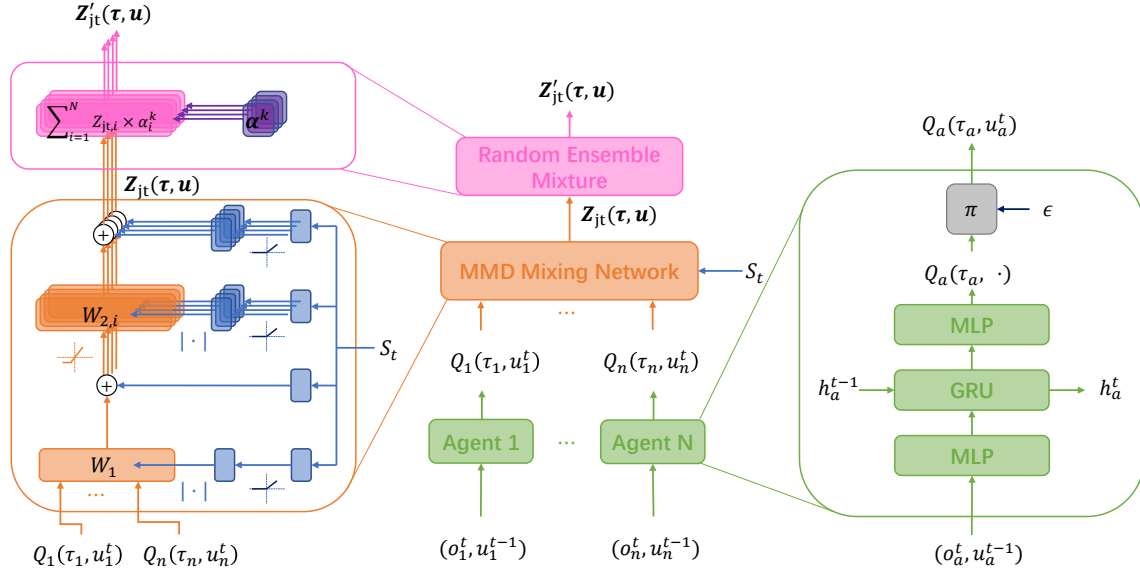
$\boldsymbol{Z}'_{\mathrm{jt}}(\boldsymbol{\tau}, \boldsymbol{u})$

$\sum_{i=1}^{N} Z_{\mathrm{jt},i} \times \alpha_i^k$

$\boldsymbol{\alpha}^k$

$\boldsymbol{Z}_{\mathrm{jt}}(\boldsymbol{\tau}, \boldsymbol{u})$

$W_{2,i}$

$|\cdot|$

$S_t$

$W_1$

$|\cdot|$

...

$Q_1(\tau_1, u_1^t)$ $Q_n(\tau_n, u_n^t)$

$\boldsymbol{Z}'_{\mathrm{jt}}(\boldsymbol{\tau}, \boldsymbol{u})$

Random Ensemble Mixture

$\boldsymbol{Z}_{\mathrm{jt}}(\boldsymbol{\tau}, \boldsymbol{u})$

MMD Mixing Network

$S_t$

...

$Q_1(\tau_1, u_1^t)$ $Q_n(\tau_n, u_n^t)$

Agent 1 ... Agent N

$(o_1^t, u_1^{t-1})$ $(o_n^t, u_n^{t-1})$

$Q_a(\tau_a, u_a^t)$

$\pi$

$\epsilon$

$Q_a(\tau_a, \cdot)$

MLP

$h_a^{t-1}$

GRU

$h_a^t$

MLP

$(o_a^t, u_a^{t-1})$